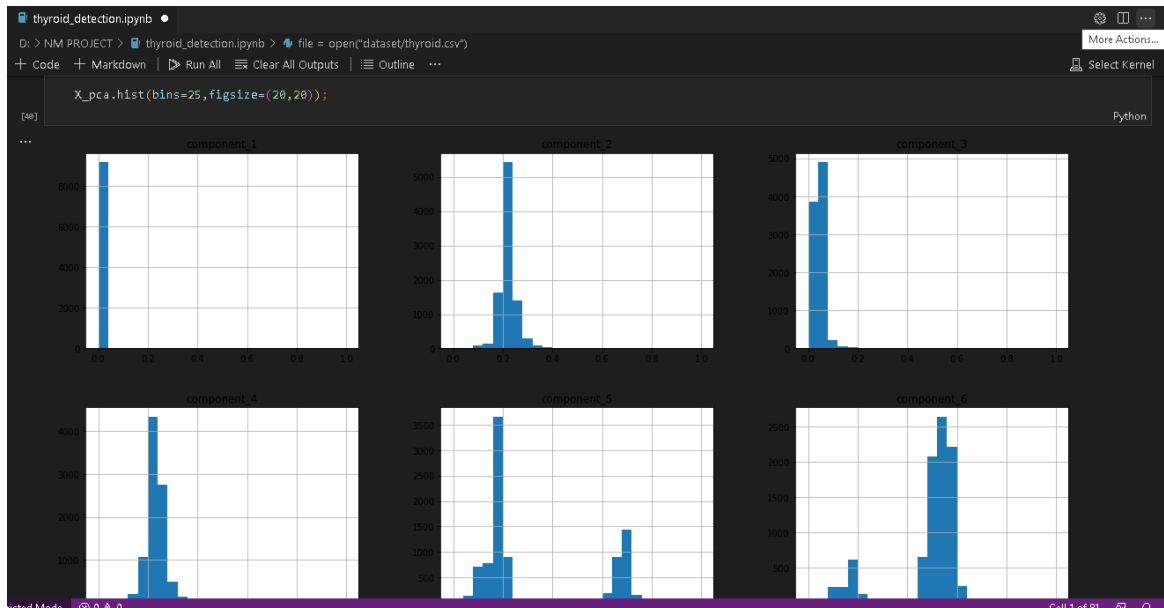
thyroid_detection.ipynb ●

More Actions...

D: > NM PROJECT > thyroid_detection.ipynb > file = open("dataset/thyroid.csv")

+ Code + Markdown | Run All Clear All Outputs | Outline ...

Select Kernel

X_pca.hist(bins=25,figsize=(20,20));

[48]

Python

...

component_1

8000
6000
4000
2000
0
0.0 0.2 0.4 0.6 0.8 1.0

component_2

5000
4000
3000
2000
1000
0
0.0 0.2 0.4 0.6 0.8 1.0

component_3

5000
4000
3000
2000
1000
0
0.0 0.2 0.4 0.6 0.8 1.0

component_4

4000
3000
2000
1000

component_5

3500
3000
2500
2000
1500
1000
500

component_6

2500
2000
1500
1000
500

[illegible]cted Mode ⊗ 0 ⚠ 0

Cell 1 of 81